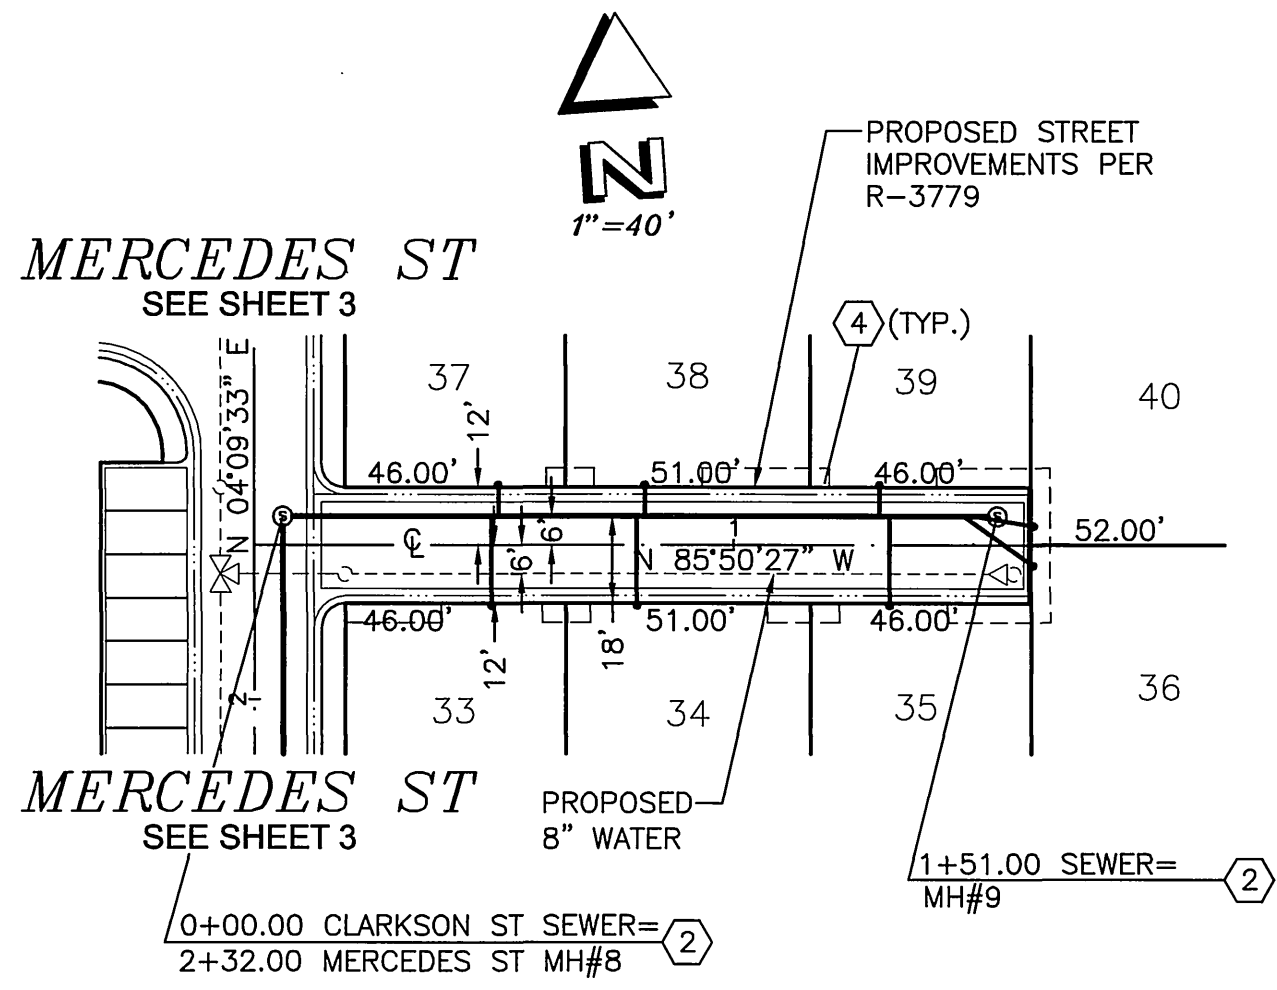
N
1"=40'

PROPOSED STREET IMPROVEMENTS PER R-3779

MERCEDES ST
SEE SHEET 3

4 (TYP.)

N 04°09'33" E

37
38
39
40

12'
46.00'
51.00'
46.00'
6'
6'
1
52.00'
℄
N 85°50'27" W
46.00'
51.00'
46.00'
12'
18'

2

33
34
35
36

MERCEDES ST
SEE SHEET 3

PROPOSED 8" WATER

1+51.00 SEWER= MH#9
2

0+00.00 CLARKSON ST SEWER= 2+32.00 MERCEDES ST MH#8
2